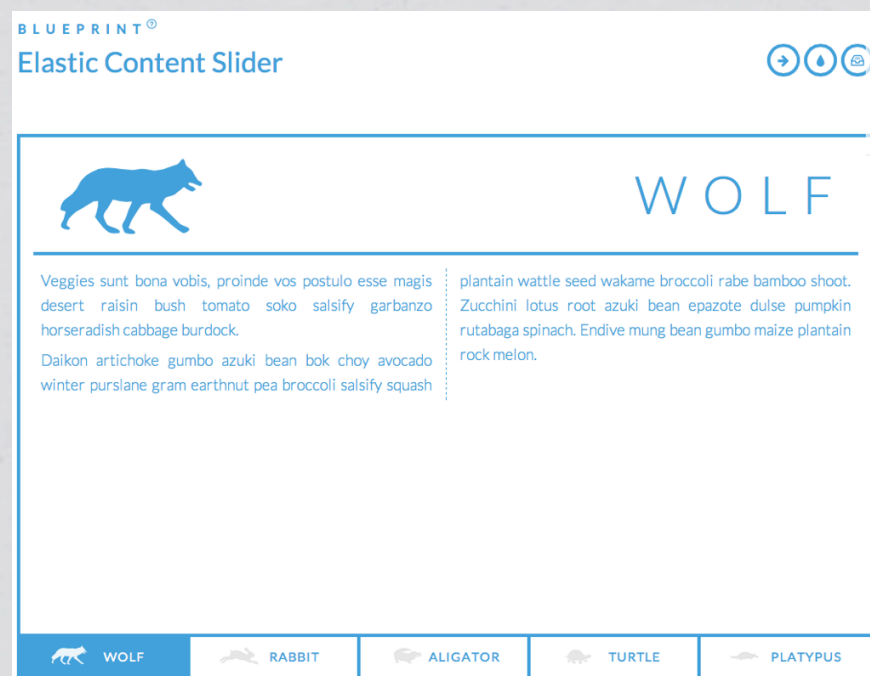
BLUEPRINT®

Elastic Content Slider

WOLF

Veggies sunt bona vobis, proinde vos postulo esse magis desert raisin bush tomato soko salsify garbanzo horseradish cabbage burdock.

Daikon artichoke gumbo azuki bean bok choy avocado winter purslane gram earthnut pea broccoli salsify squash plantain wattle seed wakame broccoli rabe bamboo shoot. Zucchini lotus root azuki bean epazote dulse pumpkin rutabaga spinach. Endive mung bean gumbo maize plantain rock melon.

WOLF RABBIT ALIGATOR TURTLE PLATYPUS